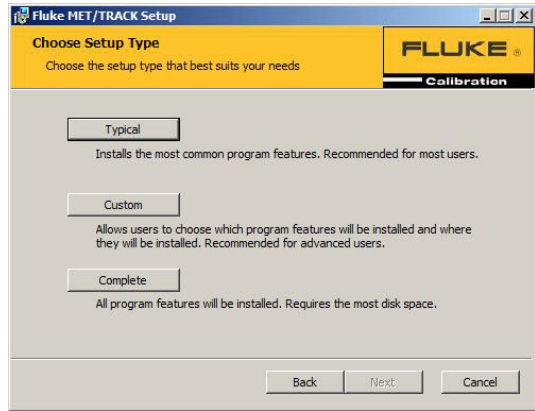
Fluke MET/TRACK Setup

Choose Setup Type

Choose the setup type that best suits your needs

FLUKE ®

Calibration

Typical

Installs the most common program features. Recommended for most users.

Custom

Allows users to choose which program features will be installed and where they will be installed. Recommended for advanced users.

Complete

All program features will be installed. Requires the most disk space.

Back

Next

Cancel